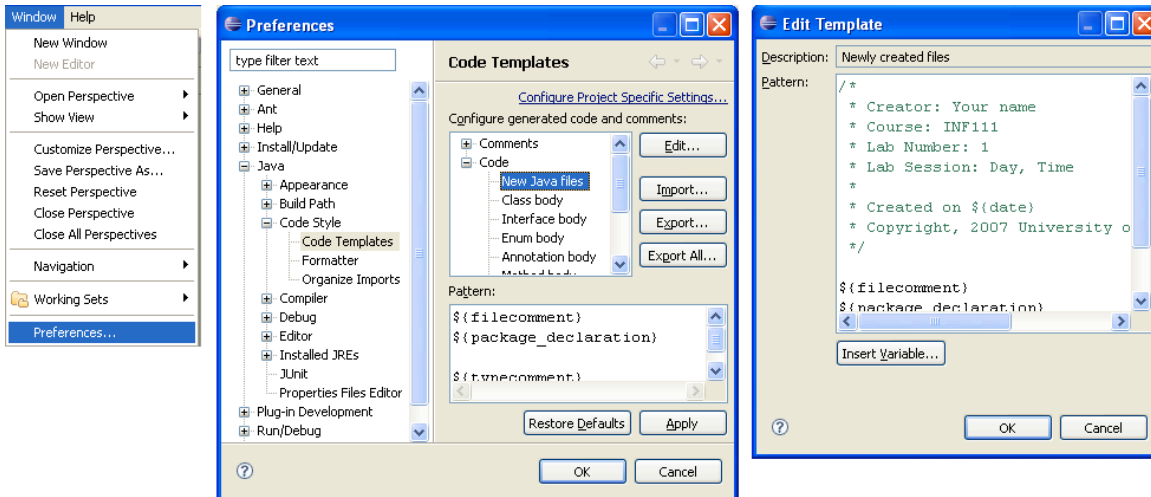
Window Help

New Window
New Editor

Open Perspective
Show View

Customize Perspective...
Save Perspective As...
Reset Perspective
Close Perspective
Close All Perspectives

Navigation

Working Sets

Preferences...

Preferences

type filter text

General
Ant
Help
Install/Update
Java
Appearance
Build Path
Code Style
Code Templates
Formatter
Organize Imports
Compiler
Debug
Editor
Installed JREs
JUnit
Properties Files Editor
Plug-in Development
Run/Debug

Code Templates

Configure Project Specific Settings...

Configure generated code and comments:

Comments
Code
New Java files
Class body
Interface body
Enum body
Annotation body
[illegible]

Edit...
Import...
Export...
Export All...

Pattern:

${filecomment}
${package_declaration}

${typecomment}

Restore Defaults
Apply

OK
Cancel

Edit Template

Description: Newly created files

Pattern:

/*
 * Creator: Your name
 * Course: INF111
 * Lab Number: 1
 * Lab Session: Day, Time
 *
 * Created on ${date}
 * Copyright, 2007 University o
 */

${filecomment}
${package_declaration}

Insert Variable...

OK
Cancel